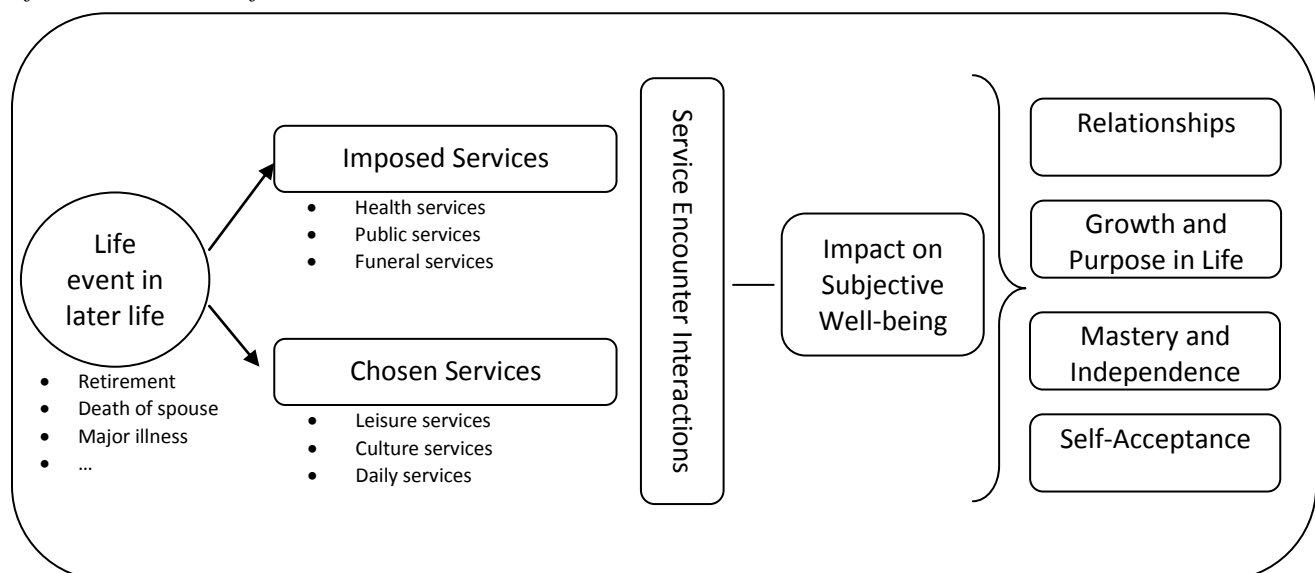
Life event in later life

- Retirement
- Death of spouse
- Major illness
- …

Imposed Services

- Health services
- Public services
- Funeral services

Chosen Services

- Leisure services
- Culture services
- Daily services

Service Encounter Interactions

Impact on Subjective Well-being

Relationships

Growth and Purpose in Life

Mastery and Independence

Self-Acceptance